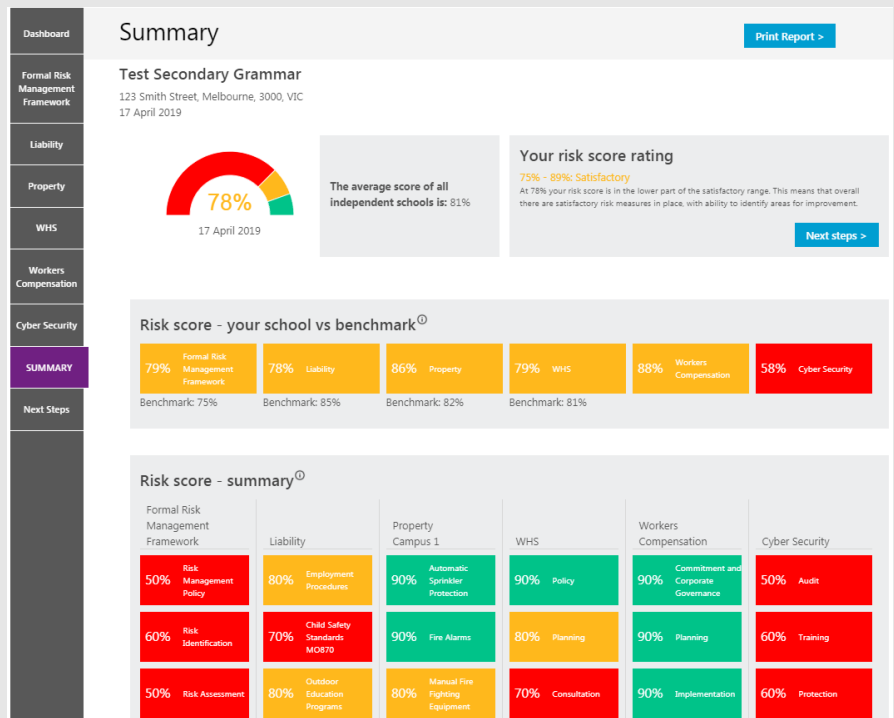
Dashboard

Formal Risk Management Framework

Liability

Property

WHS

Workers Compensation

Cyber Security

SUMMARY

Next Steps

Summary

Print Report >

Test Secondary Grammar

123 Smith Street, Melbourne, 3000, VIC
17 April 2019

78%

17 April 2019

**The average score of all independent schools is:** 81%

Your risk score rating

75% - 89%: Satisfactory

At 78% your risk score is in the lower part of the satisfactory range. This means that overall there are satisfactory risk measures in place, with ability to identify areas for improvement.

Next steps >

Risk score - your school vs benchmark

79% Formal Risk Management Framework
Benchmark: 75%

78% Liability
Benchmark: 85%

86% Property
Benchmark: 82%

79% WHS
Benchmark: 81%

88% Workers Compensation

58% Cyber Security

Risk score - summary

| Formal Risk Management Framework | Liability | Property Campus 1 | WHS | Workers Compensation | Cyber Security |
|---|---|---|---|---|---|
| 50% Risk Management Policy | 80% Employment Procedures | 90% Automatic Sprinkler Protection | 90% Policy | 90% Commitment and Corporate Governance | 50% Audit |
| 60% Risk Identification | 70% Child Safety Standards MO870 | 90% Fire Alarms | 80% Planning | 90% Planning | 60% Training |
| 50% Risk Assessment | 80% Outdoor Education Programs | 80% Manual Fire Fighting Equipment | 70% Consultation | 90% Implementation | 60% Protection |